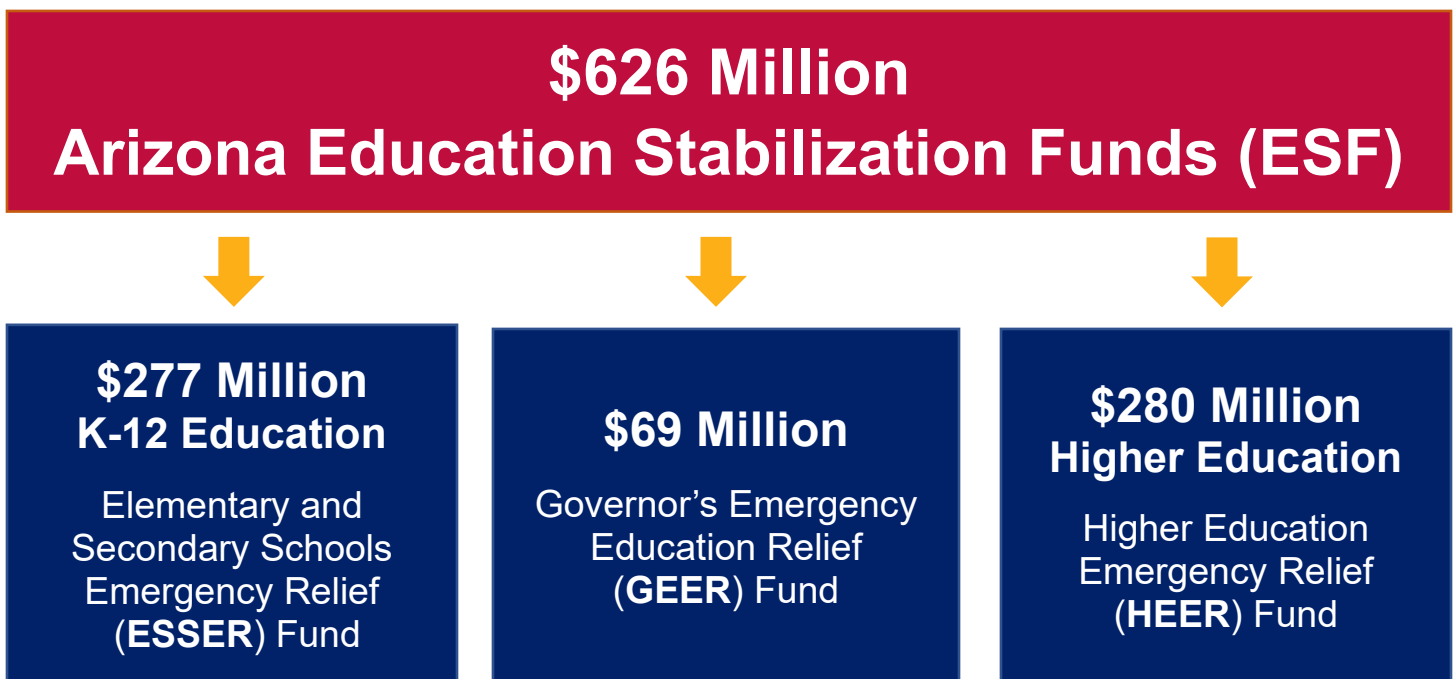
$626 Million
Arizona Education Stabilization Funds (ESF)

$277 Million
K-12 Education

Elementary and Secondary Schools Emergency Relief (ESSER) Fund

$69 Million

Governor’s Emergency Education Relief (GEER) Fund

$280 Million
Higher Education

Higher Education Emergency Relief (HEER) Fund